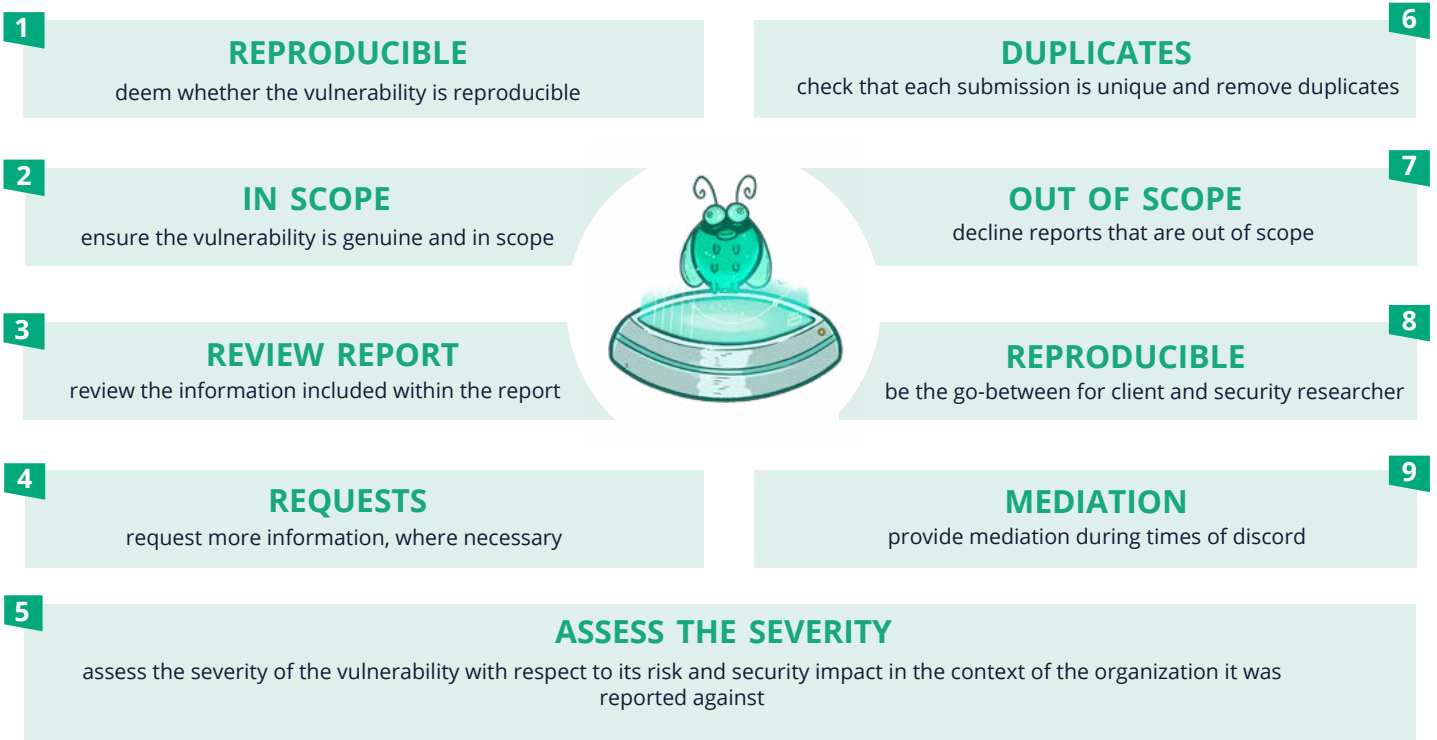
1
REPRODUCIBLE
deem whether the vulnerability is reproducible

2
IN SCOPE
ensure the vulnerability is genuine and in scope

3
REVIEW REPORT
review the information included within the report

4
REQUESTS
request more information, where necessary

5
ASSESS THE SEVERITY
assess the severity of the vulnerability with respect to its risk and security impact in the context of the organization it was reported against

6
DUPLICATES
check that each submission is unique and remove duplicates

7
OUT OF SCOPE
decline reports that are out of scope

8
REPRODUCIBLE
be the go-between for client and security researcher

9
MEDIATION
provide mediation during times of discord